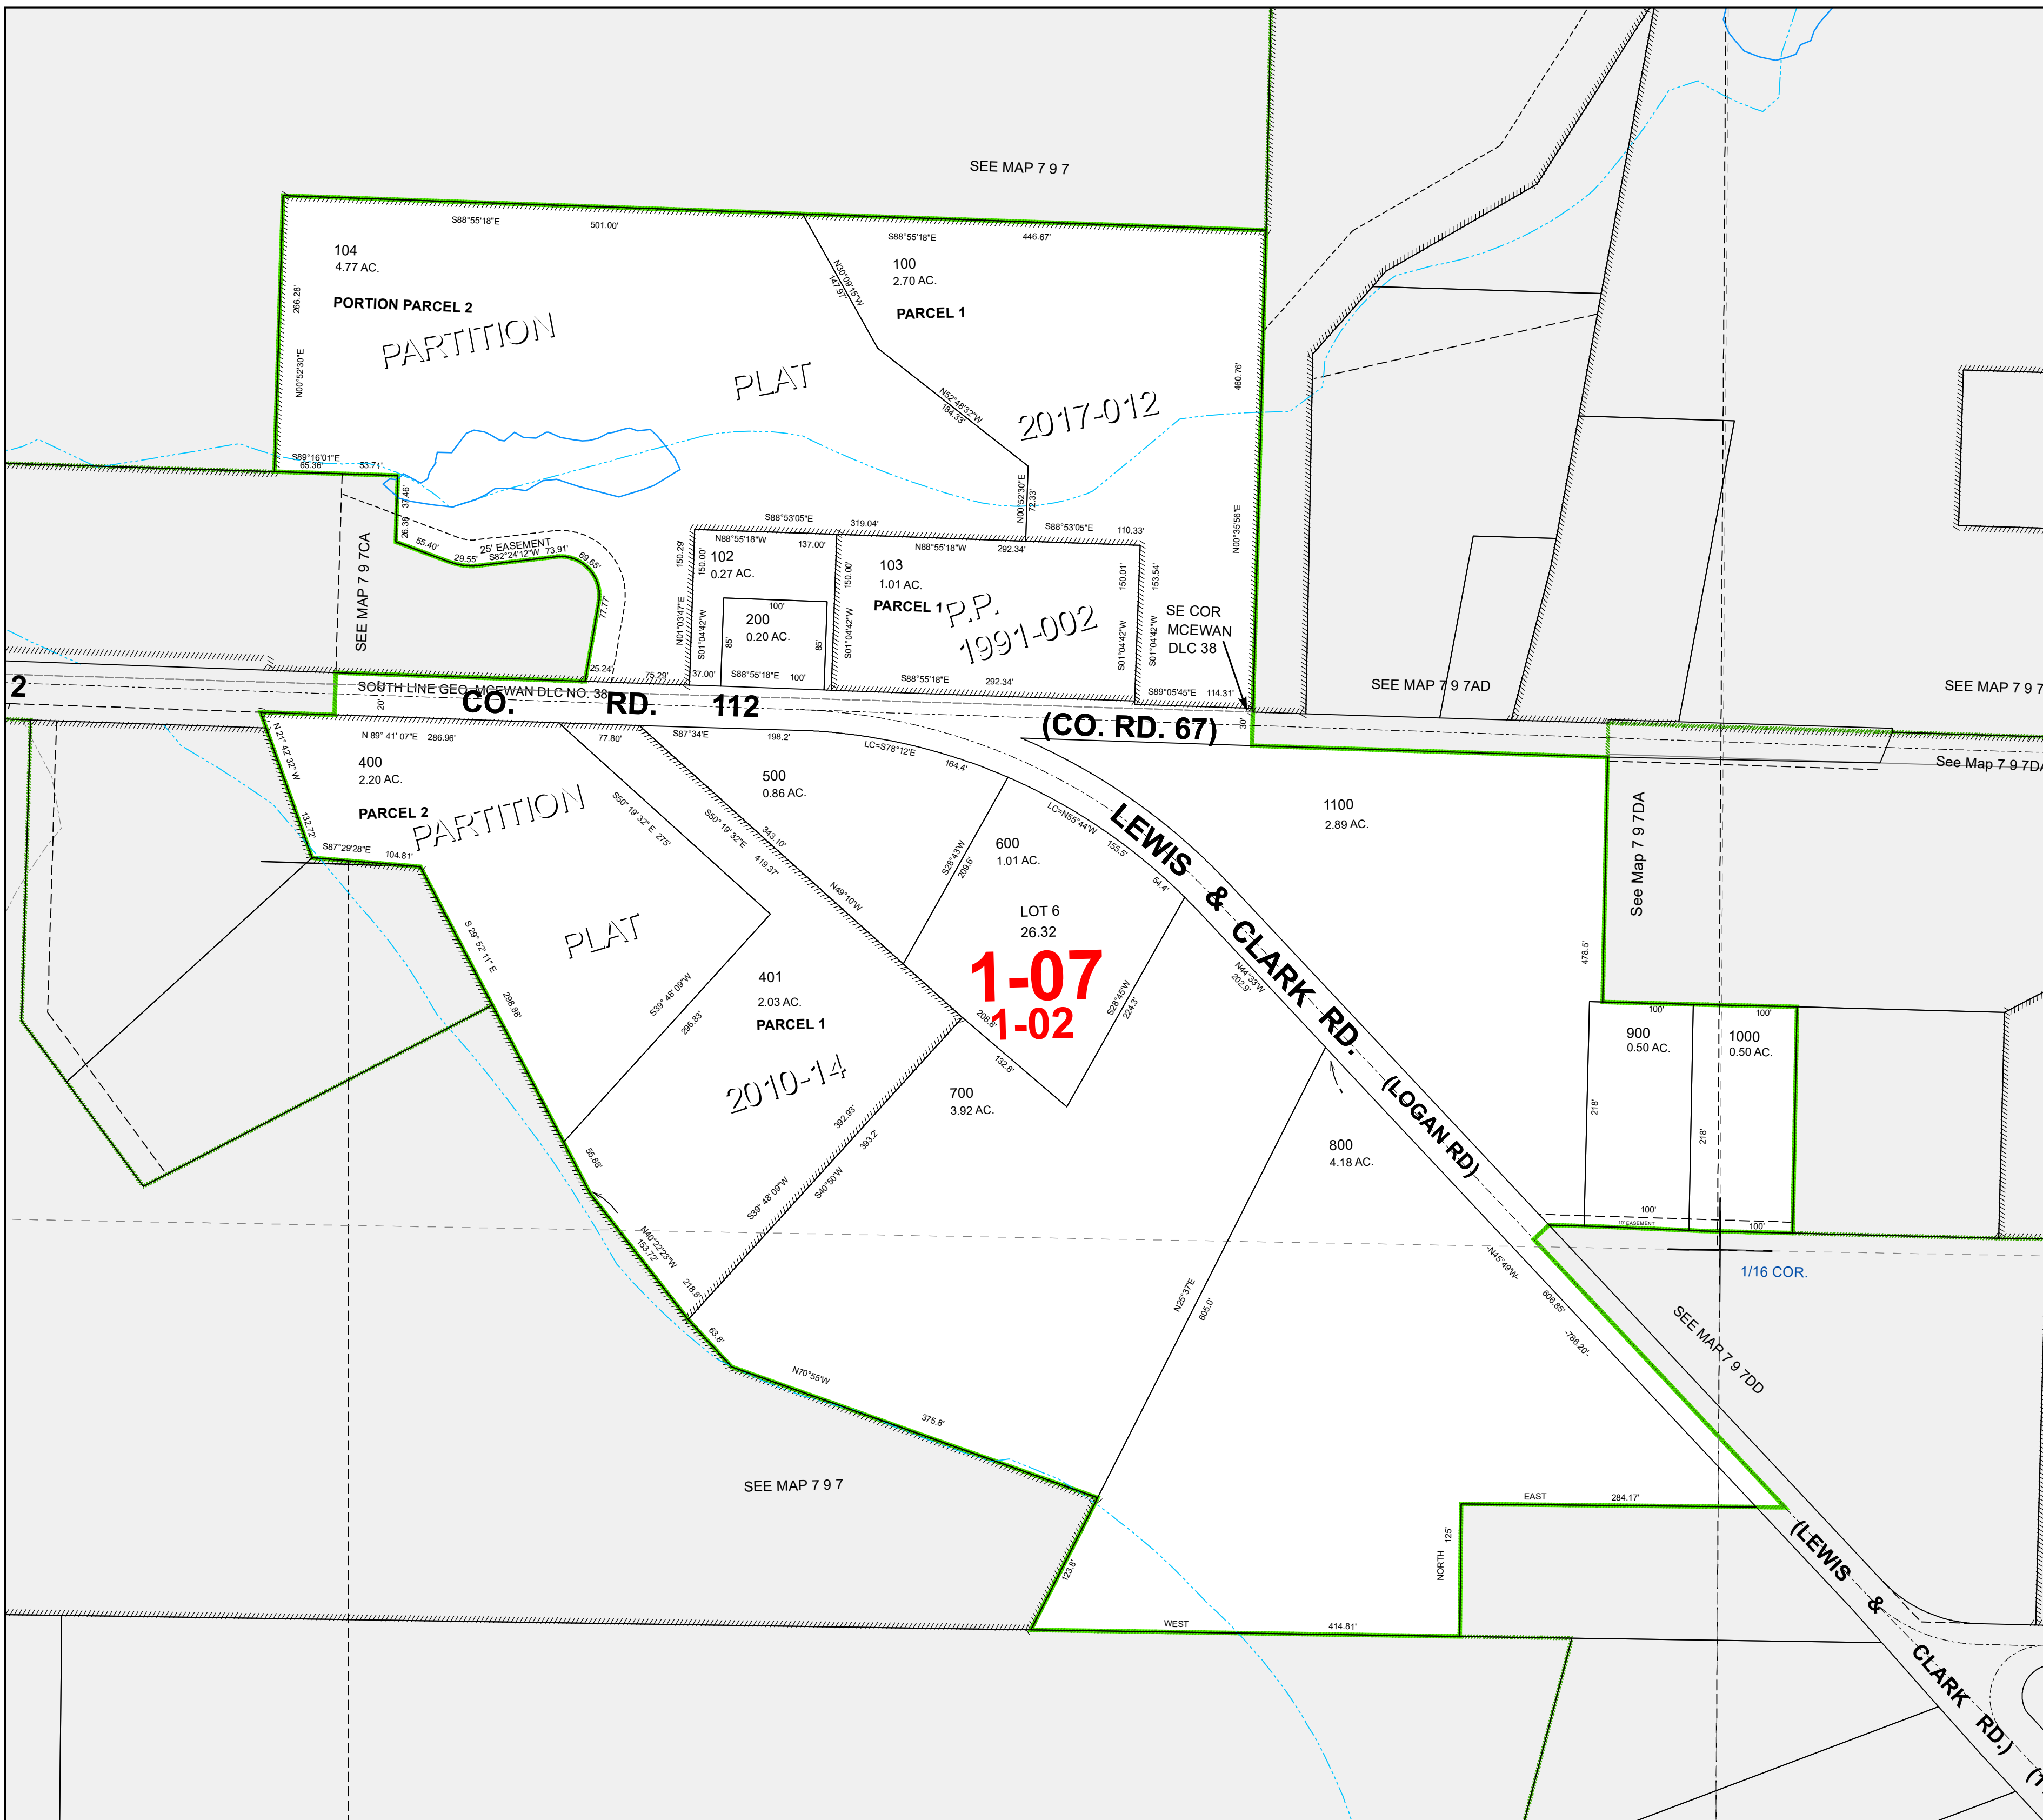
SEE MAP 7 9 7

104
4.77 AC.
PORTION PARCEL 2
PARTITION
PLAT
2017-012

S88°55'18"E 501.00'
S88°55'18"E 446.67'
100
2.70 AC.
PARCEL 1
N30°09'15"W 147.97'
N52°48'32"W 184.33'
266.28'
N00°52'30"E
S89°16'01"E 65.36'
53.71'
33.46'
26.39'
55.40'
29.55'
25' EASEMENT
S82°24'12"W 73.91'
69.65'
77.77'
25.24'
75.29'
SEE MAP 7 9 7CA
N00°52'30"E 72.33'
460.76'
N00°35'56"E
S88°53'05"E 319.04'
S88°53'05"E 110.33'
N88°55'18"W 137.00'
102
0.27 AC.
150.29'
150.00'
N01°03'47"E
S01°04'42"W
200
0.20 AC.
100'
85'
85'
37.00'
S88°55'18"E 100'
103
1.01 AC.
PARCEL 1
P.P.
1991-002
N88°55'18"W 292.34'
150.00'
S01°04'42"W
150.01'
S01°04'42"W
153.54'
S01°04'42"W
S88°55'18"E 292.34'
SE COR
MCEWAN
DLC 38
S89°05'45"E 114.31'
30'
SEE MAP 7 9 7AD
SEE MAP 7 9 7

2
SOUTH LINE GEO. MCEWAN DLC NO. 38
CO. RD. 112
(CO. RD. 67)
20'
See Map 7 9 7DA

N 89° 41' 07"E 286.96'
77.80'
S87°34'E 198.2'
LC=S78°12'E 164.4'
400
2.20 AC.
PARCEL 2
PARTITION
PLAT
N 21° 42' 32" W
132.72'
S87°29'28"E 104.81'
S 29° 52' 11" E
298.88'
S50° 19' 32" E 275'
S50° 19' 32"E 343.10' 419.37'
500
0.86 AC.
N49°10'W
600
1.01 AC.
S28°43'W 209.6'
LC=N55°44'W 155.5'
54.4'
LEWIS & CLARK RD.
(LOGAN RD)
LOT 6
26.32
1-07
1-02
S28°45'W 224.3'
208.8'
132.8'
401
2.03 AC.
PARCEL 1
2010-14
S39° 48' 09"W 296.83'
700
3.92 AC.
392.93'
393.2'
S39° 48' 09"W
S40°50'W
55.88'
N40°22'23"W 153.72'
218.8'
63.8'
N70°55'W
375.8'
N44°33'W 202.9'
1100
2.89 AC.
478.5'
See Map 7 9 7DA
900
0.50 AC.
1000
0.50 AC.
100'
100'
218'
218'
100'
10' EASEMENT
100'
1/16 COR.
800
4.18 AC.
N25°37'E 605.0'
N45°49'W 606.85' 786.20'
SEE MAP 7 9 7DD
SEE MAP 7 9 7
123.8'
EAST 284.17'
NORTH 125'
WEST 414.81'
(LEWIS & CLARK RD.)